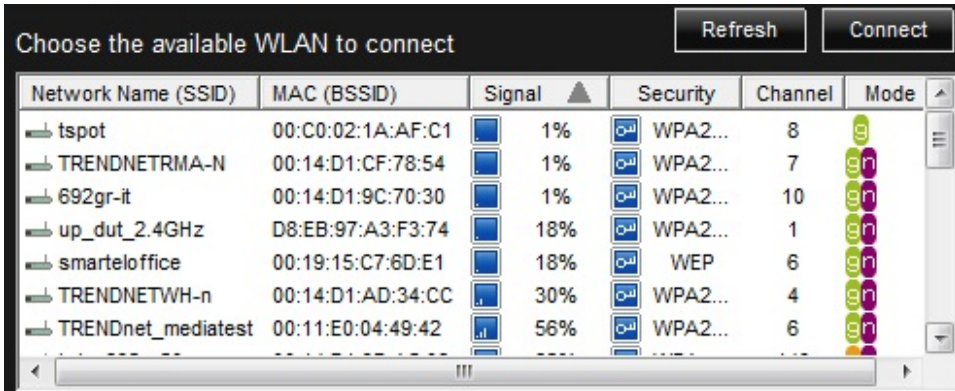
Choose the available WLAN to connect

Refresh

Connect

| Network Name (SSID) | MAC (BSSID) | Signal | Security | Channel | Mode |
|---|---|---|---|---|---|
| tspot | 00:C0:02:1A:AF:C1 | 1% | WPA2... | 8 | g |
| TRENDNETRMA-N | 00:14:D1:CF:78:54 | 1% | WPA2... | 7 | gn |
| 692gr-it | 00:14:D1:9C:70:30 | 1% | WPA2... | 10 | gn |
| up_dut_2.4GHz | D8:EB:97:A3:F3:74 | 18% | WPA2... | 1 | gn |
| smarteloffice | 00:19:15:C7:6D:E1 | 18% | WEP | 6 | gn |
| TRENDNETWH-n | 00:14:D1:AD:34:CC | 30% | WPA2... | 4 | gn |
| TRENDnet_mediatest | 00:11:E0:04:49:42 | 56% | WPA2... | 6 | gn |
| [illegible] | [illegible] | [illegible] | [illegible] | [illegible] | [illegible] |